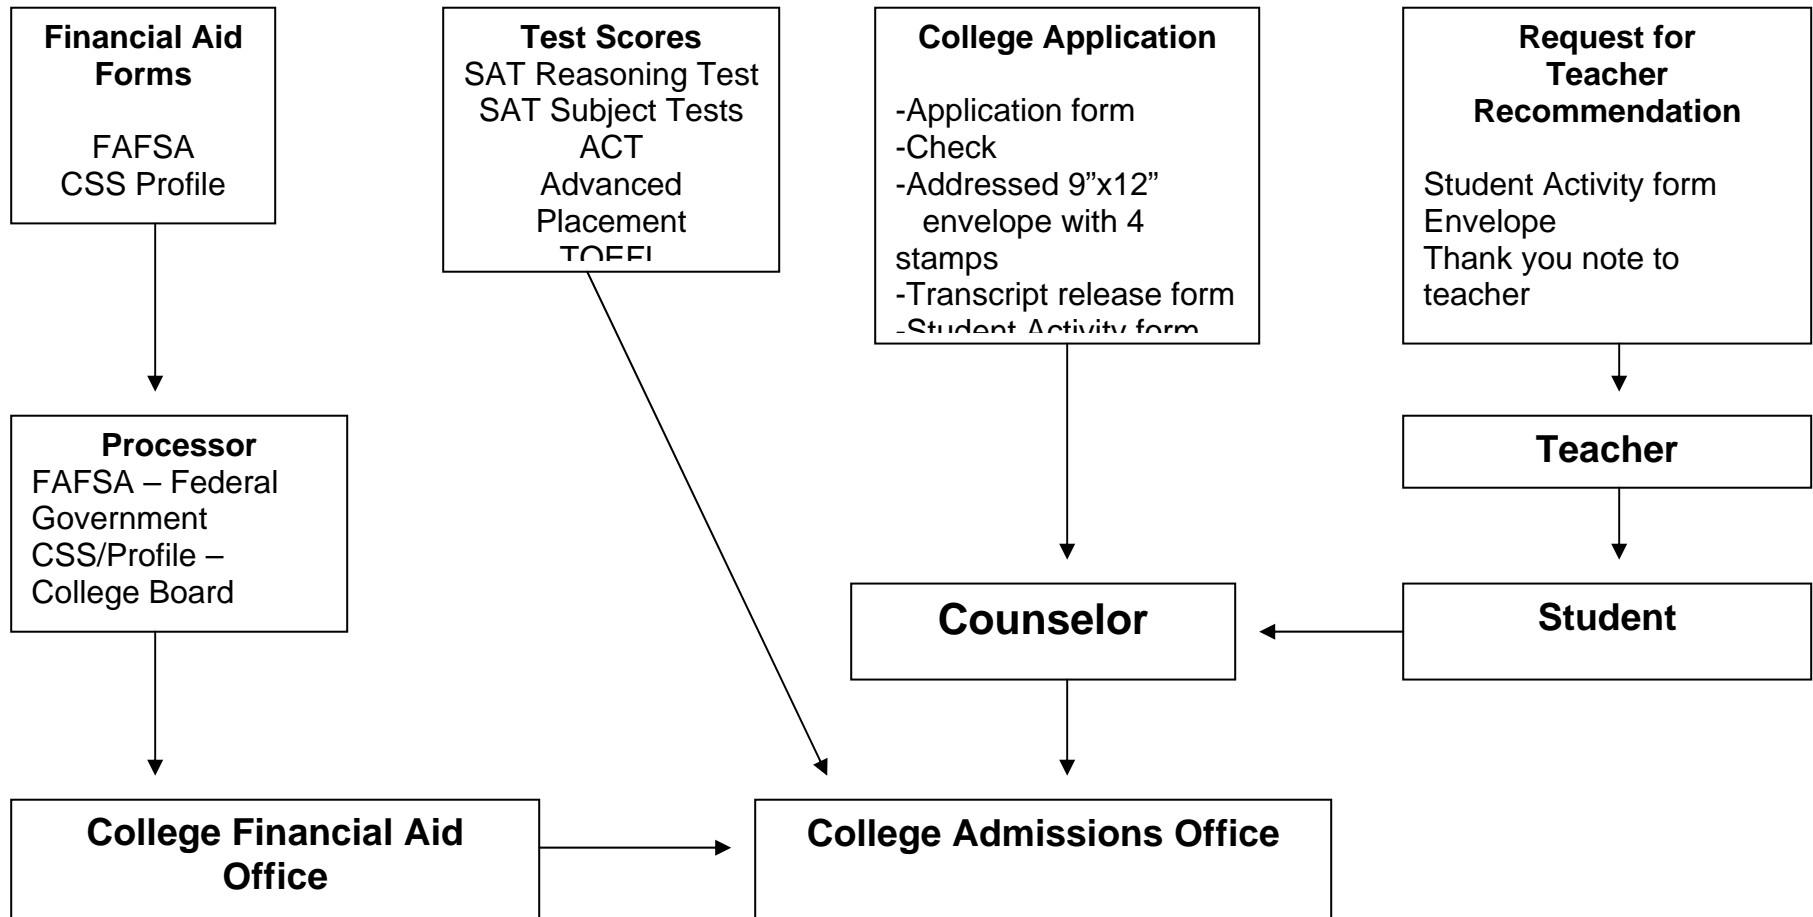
**Financial Aid Forms**

FAFSA
CSS Profile

**Test Scores**
SAT Reasoning Test
SAT Subject Tests
ACT
Advanced Placement
TOEFL

**College Application**

-Application form
-Check
-Addressed 9"x12" envelope with 4 stamps
-Transcript release form
-Student Activity form

**Request for Teacher Recommendation**

Student Activity form
Envelope
Thank you note to teacher

**Processor**
FAFSA – Federal Government
CSS/Profile – College Board

**Teacher**

**Counselor**

**Student**

**College Financial Aid Office**

**College Admissions Office**